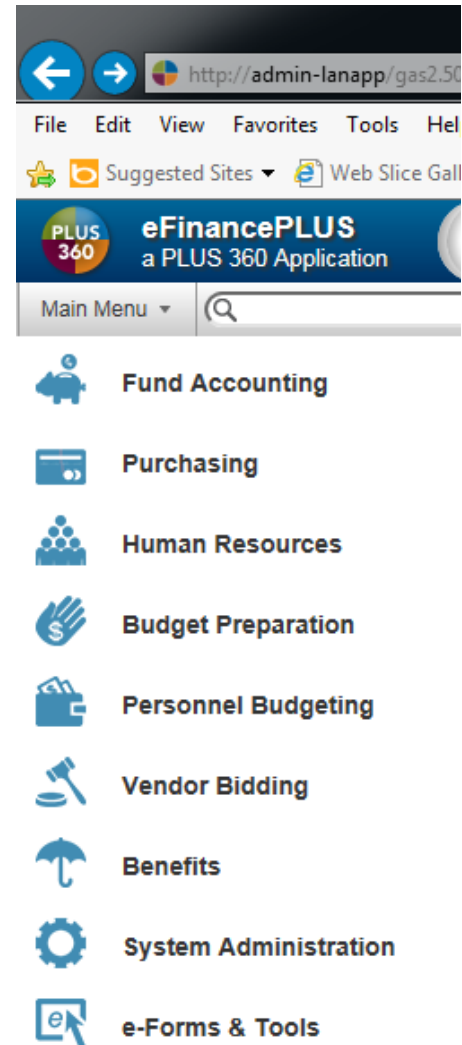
http://admin-lanapp/gas2.50

File Edit View Favorites Tools Hel

Suggested Sites ▾ Web Slice Gall

PLUS 360

eFinancePLUS
a PLUS 360 Application

Main Menu ▾

Fund Accounting

Purchasing

Human Resources

Budget Preparation

Personnel Budgeting

Vendor Bidding

Benefits

System Administration

e-Forms & Tools